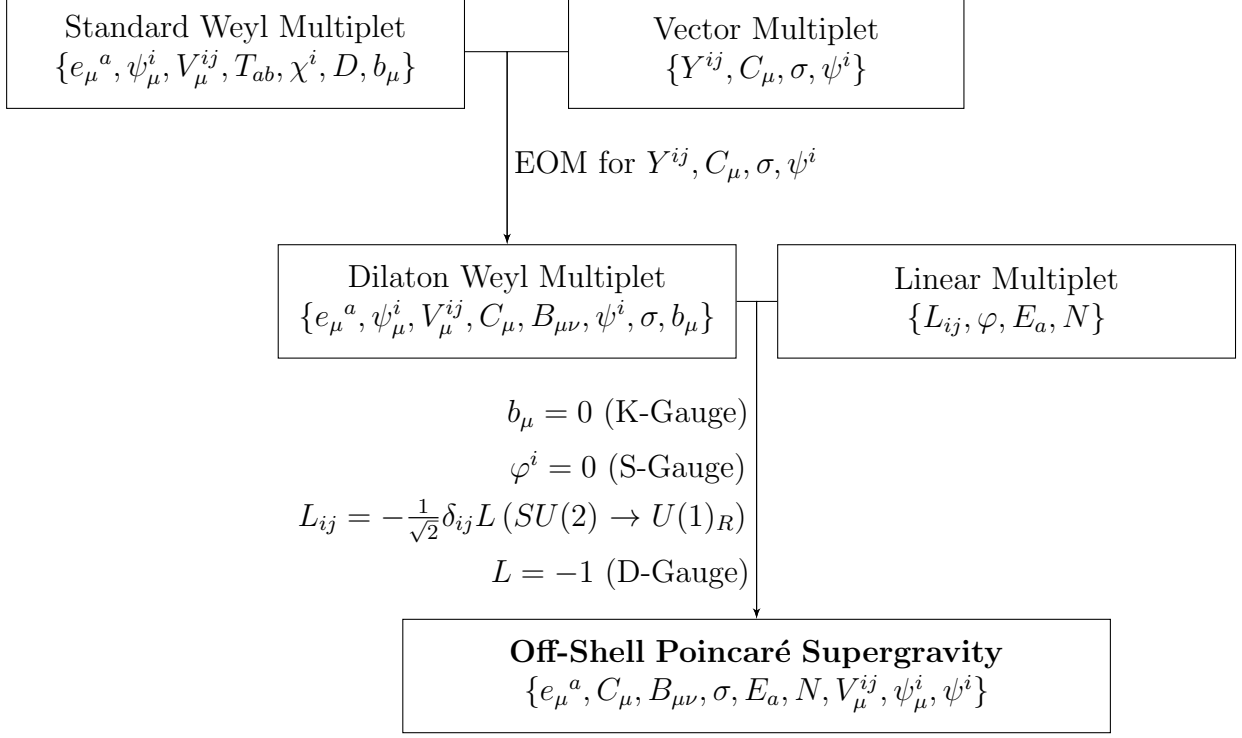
Standard Weyl Multiplet
$\{e_\mu{}^a, \psi^i_\mu, V^{ij}_\mu, T_{ab}, \chi^i, D, b_\mu\}$

Vector Multiplet
$\{Y^{ij}, C_\mu, \sigma, \psi^i\}$

EOM for $Y^{ij}, C_\mu, \sigma, \psi^i$

Dilaton Weyl Multiplet
$\{e_\mu{}^a, \psi^i_\mu, V^{ij}_\mu, C_\mu, B_{\mu\nu}, \psi^i, \sigma, b_\mu\}$

Linear Multiplet
$\{L_{ij}, \varphi, E_a, N\}$

$b_\mu = 0$ (K-Gauge)
$\varphi^i = 0$ (S-Gauge)
$L_{ij} = -\frac{1}{\sqrt{2}}\delta_{ij}L\,(SU(2) \to U(1)_R)$
$L = -1$ (D-Gauge)

**Off-Shell Poincaré Supergravity**
$\{e_\mu{}^a, C_\mu, B_{\mu\nu}, \sigma, E_a, N, V^{ij}_\mu, \psi^i_\mu, \psi^i\}$